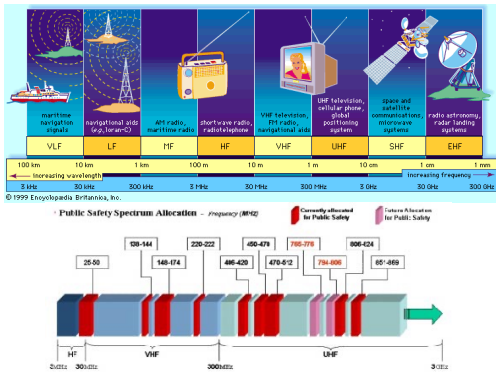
maritime navigation signals

navigational aids (e.g., loran-C)

AM radio, maritime radio

short-wave radio, radiotelephone

VHF television, FM radio, navigational aids

UHF television, cellular phone, global positioning system

space and satellite communications microwave systems

radio astronomy, radar landing systems

| VLF | LF | MF | HF | VHF | UHF | SHF | EHF |
|---|---|---|---|---|---|---|---|

100 km 10 km 1 km 100 m 10 m 1 m 10 cm 1 cm 1 mm

increasing wavelength

increasing frequency

3 kHz 30 kHz 300 kHz 3 MHz 30 MHz 300 MHz 3 GHz 30 GHz 300 GHz

© 1999 Encyclopædia Britannica, Inc.

Public Safety Spectrum Allocation - Frequency (MHz)

Currently allocated for Public Safety

Future Allocation for Public Safety

25-50

138-144

148-174

220-222

406-420

450-470

470-512

764-776

794-806

806-824

851-869

HF

VHF

UHF

3MHz 30MHz 300MHz 3GHz